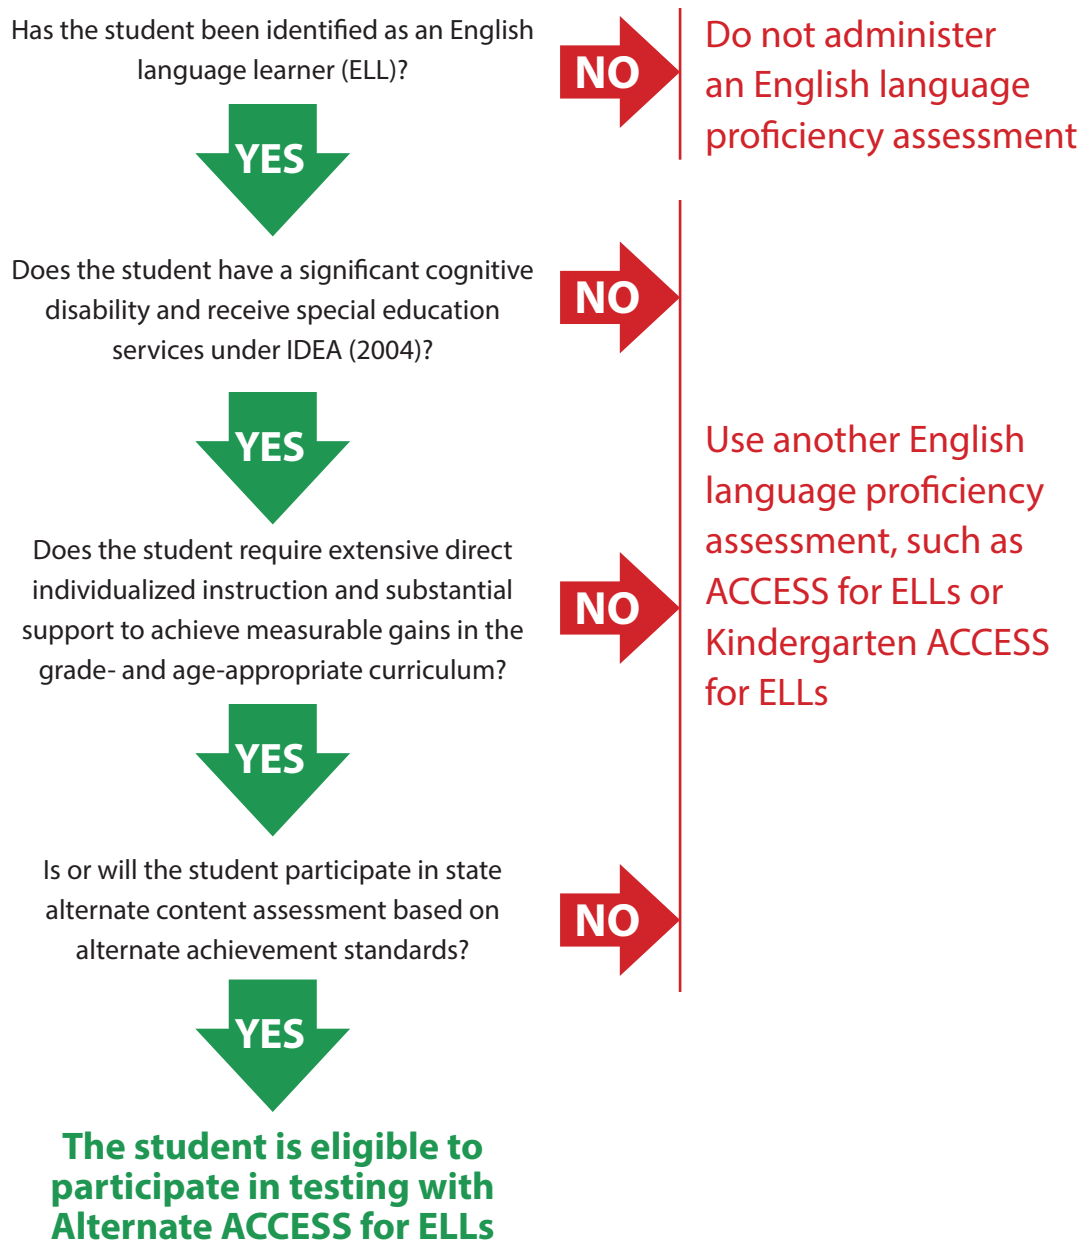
Has the student been identified as an English language learner (ELL)?

NO

Do not administer an English language proficiency assessment

YES

Does the student have a significant cognitive disability and receive special education services under IDEA (2004)?

NO

YES

Use another English language proficiency assessment, such as ACCESS for ELLs or Kindergarten ACCESS for ELLs

Does the student require extensive direct individualized instruction and substantial support to achieve measurable gains in the grade- and age-appropriate curriculum?

NO

YES

Is or will the student participate in state alternate content assessment based on alternate achievement standards?

NO

YES

The student is eligible to participate in testing with Alternate ACCESS for ELLs